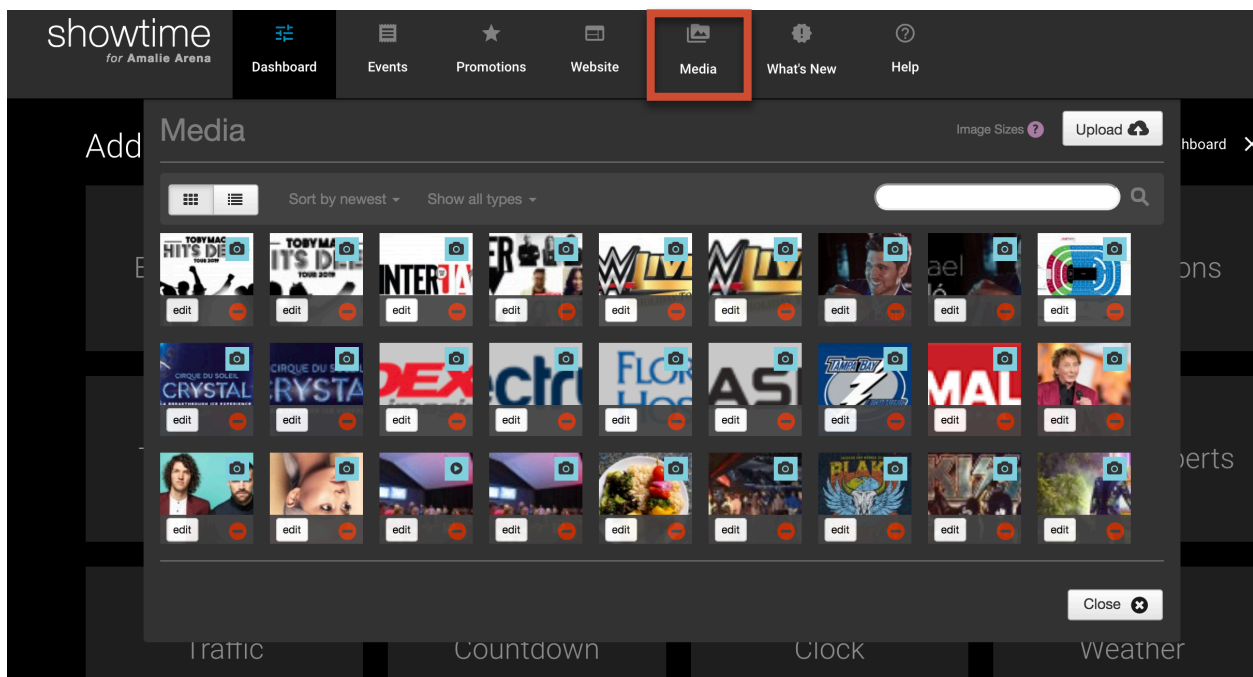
showtime
for Amalie Arena

Dashboard Events Promotions Website Media What's New Help

Add

Media

Image Sizes ? Upload

hboard

Sort by newest Show all types

TOBY MAC HITS DE TOUR 2019
edit

TOBY MA IT'S DE TOUR 2019
edit

INTER
edit

ER
edit

edit

edit

edit

ael
edit

edit

CIRQUE DU SOLEIL CRYSTAL
edit

CIRQUE DU SOLEIL RYSTA
edit

DEX
edit

ectr
edit

FLO
edit

ASI
edit

TAMPA BAY
edit

MAL
edit

edit

edit

edit

edit

edit

edit

edit

BLAKE
edit

edit

edit

E

ons

T

perts

Close

Traffic Countdown Clock Weather